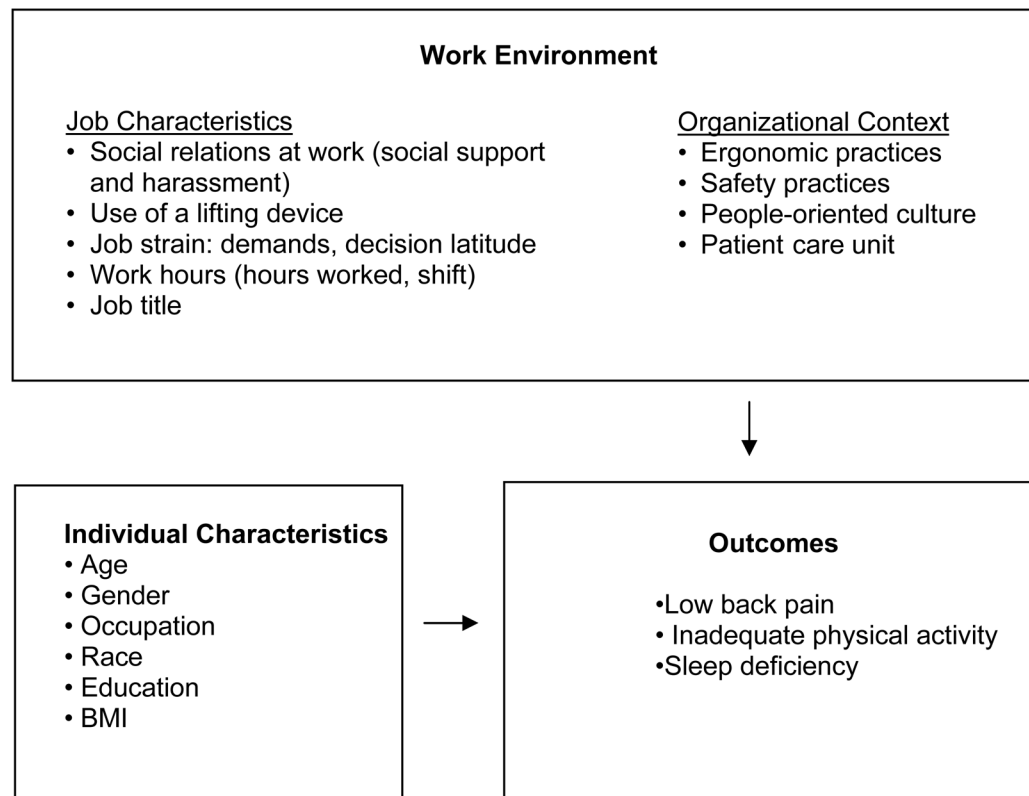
**Work Environment**

Job Characteristics
• Social relations at work (social support and harassment)
• Use of a lifting device
• Job strain: demands, decision latitude
• Work hours (hours worked, shift)
• Job title

Organizational Context
• Ergonomic practices
• Safety practices
• People-oriented culture
• Patient care unit

**Individual Characteristics**
• Age
• Gender
• Occupation
• Race
• Education
• BMI

**Outcomes**

•Low back pain
• Inadequate physical activity
•Sleep deficiency